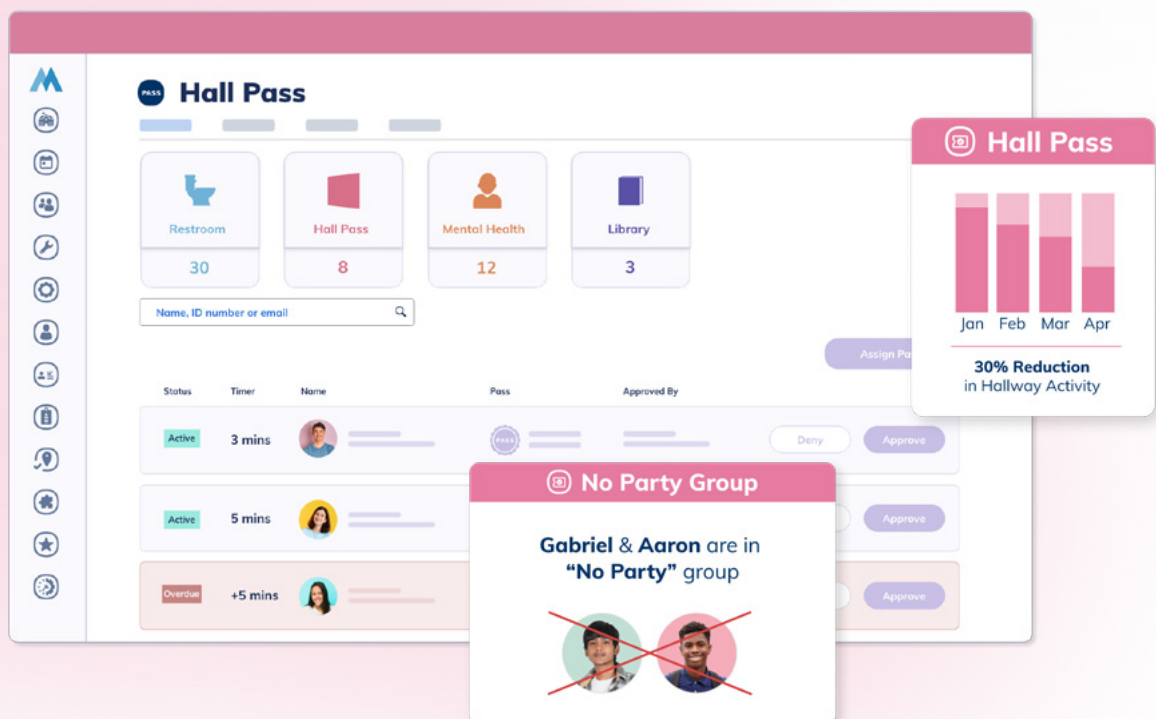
PASS Hall Pass

Restroom
30

Hall Pass
8

Mental Health
12

Library
3

Name, ID number or email

Assign Pa

| Status | Timer | Name | Pass | Approved By | | |
|---|---|---|---|---|---|---|
| Active | 3 mins | | PASS | | Deny | Approve |
| Active | 5 mins | | | | | Approve |
| Overdue | +5 mins | | | | | Approve |

Hall Pass

Jan Feb Mar Apr

30% Reduction
in Hallway Activity

No Party Group

Gabriel & Aaron are in "No Party" group